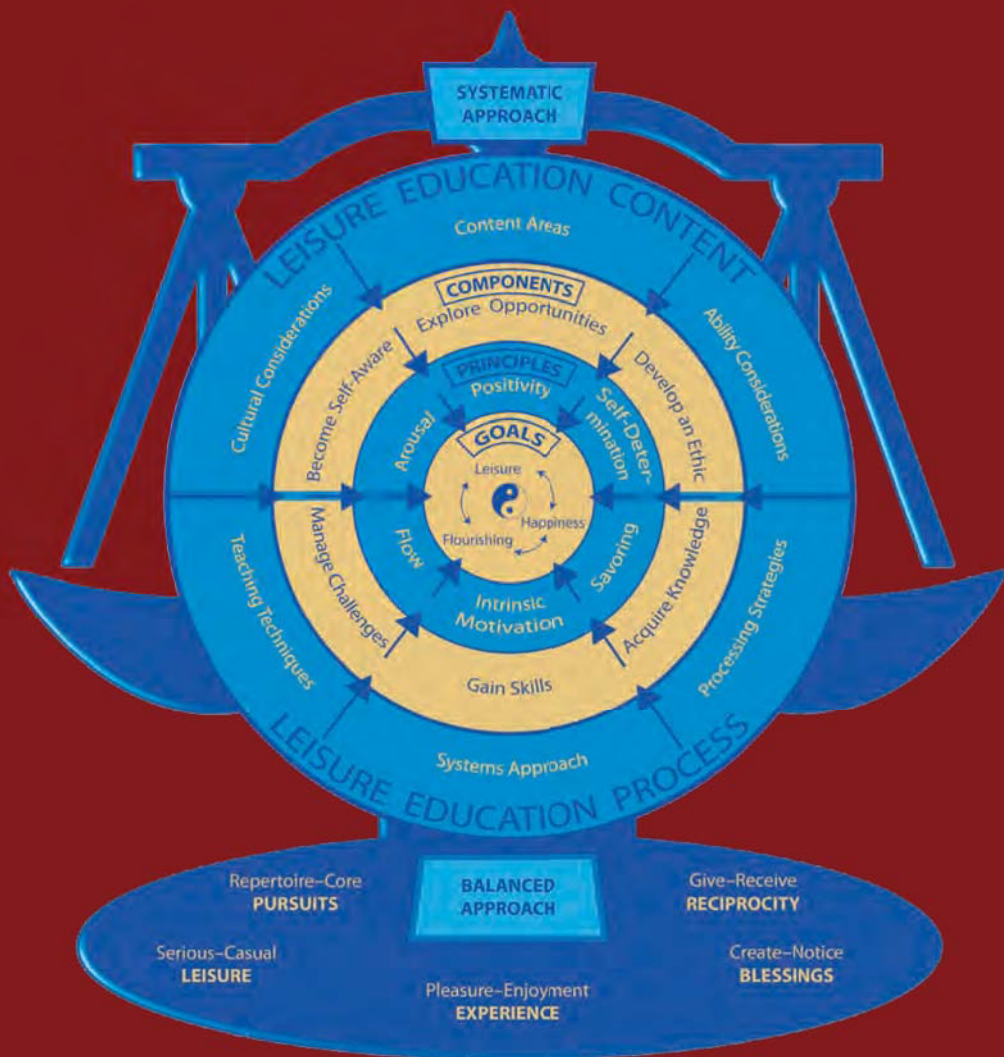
SYSTEMATIC APPROACH

LEISURE EDUCATION CONTENT

Content Areas

Cultural Considerations

Ability Considerations

COMPONENTS

Explore Opportunities

Become Self-Aware

Develop an Ethic

PRINCIPLES

Positivity

Arousal

Self-Determination

GOALS

Leisure

Happiness

Flourishing

Flow

Savoring

Intrinsic Motivation

Manage Challenges

Acquire Knowledge

Gain Skills

Teaching Techniques

Processing Strategies

Systems Approach

LEISURE EDUCATION PROCESS

BALANCED APPROACH

Repertoire–Core
PURSUITS

Give–Receive
RECIPROCITY

Serious–Casual
LEISURE

Create–Notice
BLESSINGS

Pleasure–Enjoyment
EXPERIENCE